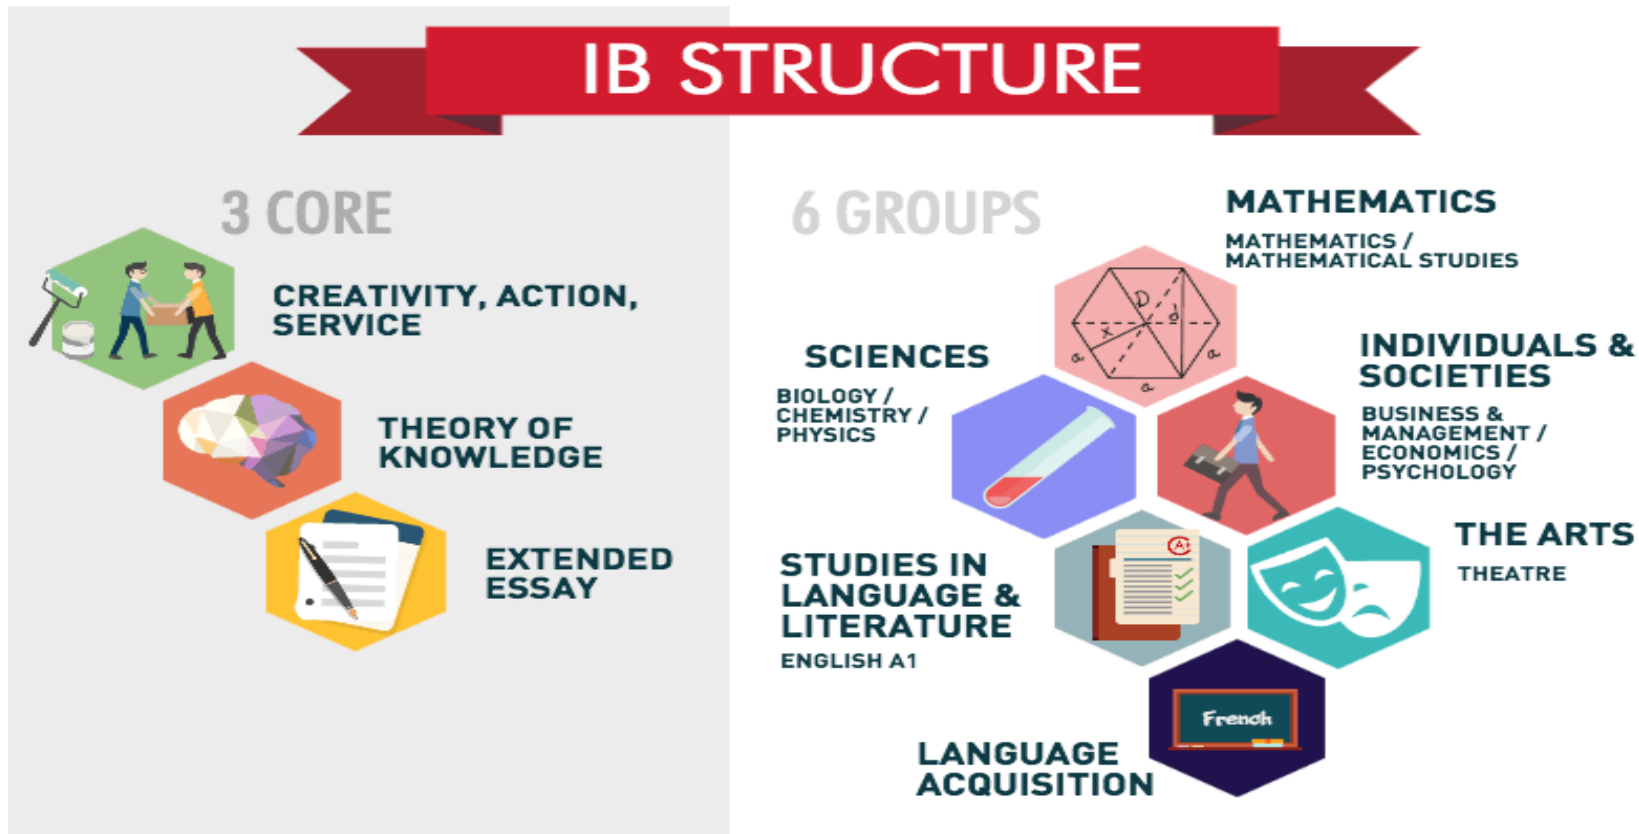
IB STRUCTURE

3 CORE

CREATIVITY, ACTION, SERVICE

THEORY OF KNOWLEDGE

EXTENDED ESSAY

6 GROUPS

MATHEMATICS

MATHEMATICS / MATHEMATICAL STUDIES

SCIENCES

BIOLOGY / CHEMISTRY / PHYSICS

INDIVIDUALS & SOCIETIES

BUSINESS & MANAGEMENT / ECONOMICS / PSYCHOLOGY

THE ARTS

THEATRE

STUDIES IN LANGUAGE & LITERATURE

ENGLISH A1

LANGUAGE ACQUISITION

French

A+